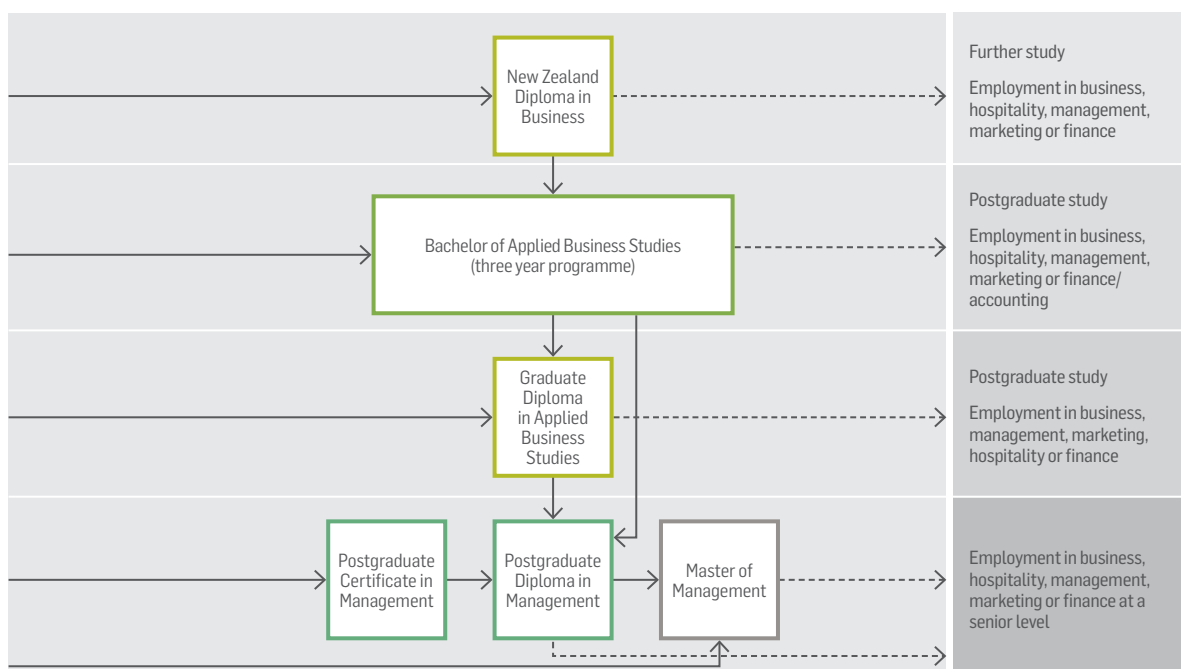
New Zealand Diploma in Business

Further study

Employment in business, hospitality, management, marketing or finance

Bachelor of Applied Business Studies (three year programme)

Postgraduate study

Employment in business, hospitality, management, marketing or finance/ accounting

Graduate Diploma in Applied Business Studies

Postgraduate study

Employment in business, management, marketing, hospitality or finance

Postgraduate Certificate in Management

Postgraduate Diploma in Management

Master of Management

Employment in business, hospitality, management, marketing or finance at a senior level